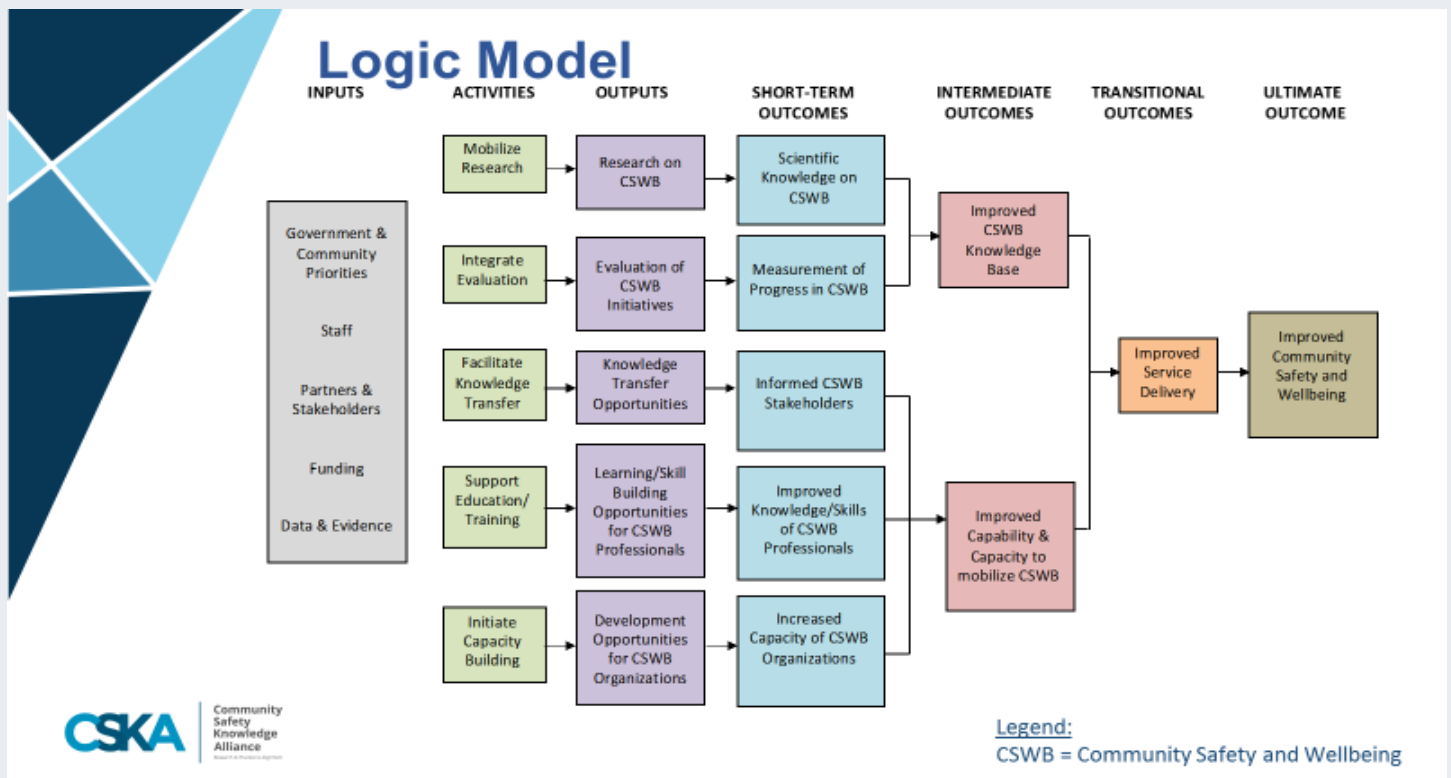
Logic Model

INPUTS

ACTIVITIES

OUTPUTS

SHORT-TERM OUTCOMES

INTERMEDIATE OUTCOMES

TRANSITIONAL OUTCOMES

ULTIMATE OUTCOME

Government & Community Priorities

Staff

Partners & Stakeholders

Funding

Data & Evidence

Mobilize Research

Research on CSWB

Scientific Knowledge on CSWB

Integrate Evaluation

Evaluation of CSWB Initiatives

Measurement of Progress in CSWB

Improved CSWB Knowledge Base

Facilitate Knowledge Transfer

Knowledge Transfer Opportunities

Informed CSWB Stakeholders

Support Education/ Training

Learning/Skill Building Opportunities for CSWB Professionals

Improved Knowledge/Skills of CSWB Professionals

Improved Capability & Capacity to mobilize CSWB

Initiate Capacity Building

Development Opportunities for CSWB Organizations

Increased Capacity of CSWB Organizations

Improved Service Delivery

Improved Community Safety and Wellbeing

CSKA Community Safety Knowledge Alliance

Legend:
CSWB = Community Safety and Wellbeing